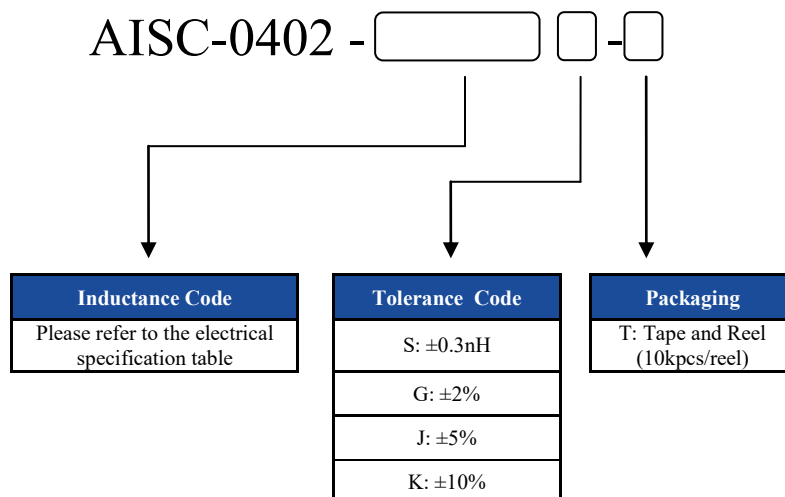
AISC-0402 - [ ] [ ] - [ ]

| Inductance Code |
|---|
| Please refer to the electrical specification table |

| Tolerance Code |
|---|
| S: ±0.3nH |
| G: ±2% |
| J: ±5% |
| K: ±10% |

| Packaging |
|---|
| T: Tape and Reel (10kpcs/reel) |